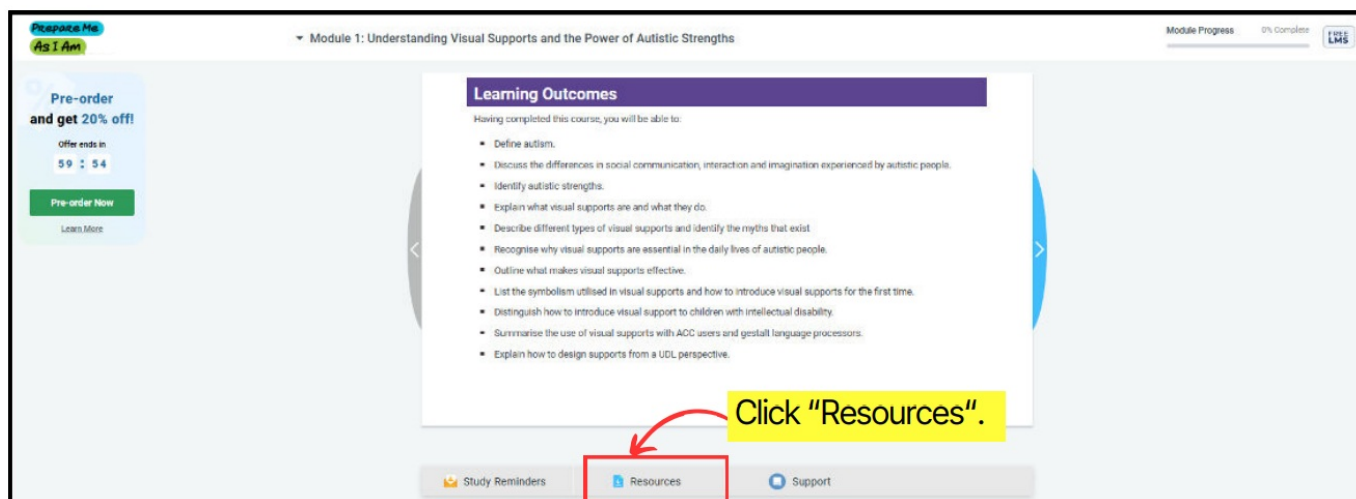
Prepare Me As I Am

Module 1: Understanding Visual Supports and the Power of Autistic Strengths

Module Progress 0% Complete

FREE LMS

Pre-order and get 20% off!

Offer ends in

59 : 54

Pre-order Now

Learn More

Learning Outcomes

Having completed this course, you will be able to:

- Define autism.
- Discuss the differences in social communication, interaction and imagination experienced by autistic people.
- Identify autistic strengths.
- Explain what visual supports are and what they do.
- Describe different types of visual supports and identify the myths that exist
- Recognise why visual supports are essential in the daily lives of autistic people.
- Outline what makes visual supports effective.
- List the symbolism utilised in visual supports and how to introduce visual supports for the first time.
- Distinguish how to introduce visual support to children with intellectual disability.
- Summarise the use of visual supports with ACC users and gestalt language processors.
- Explain how to design supports from a UDL perspective.

Click "Resources".

Study Reminders

Resources

Support